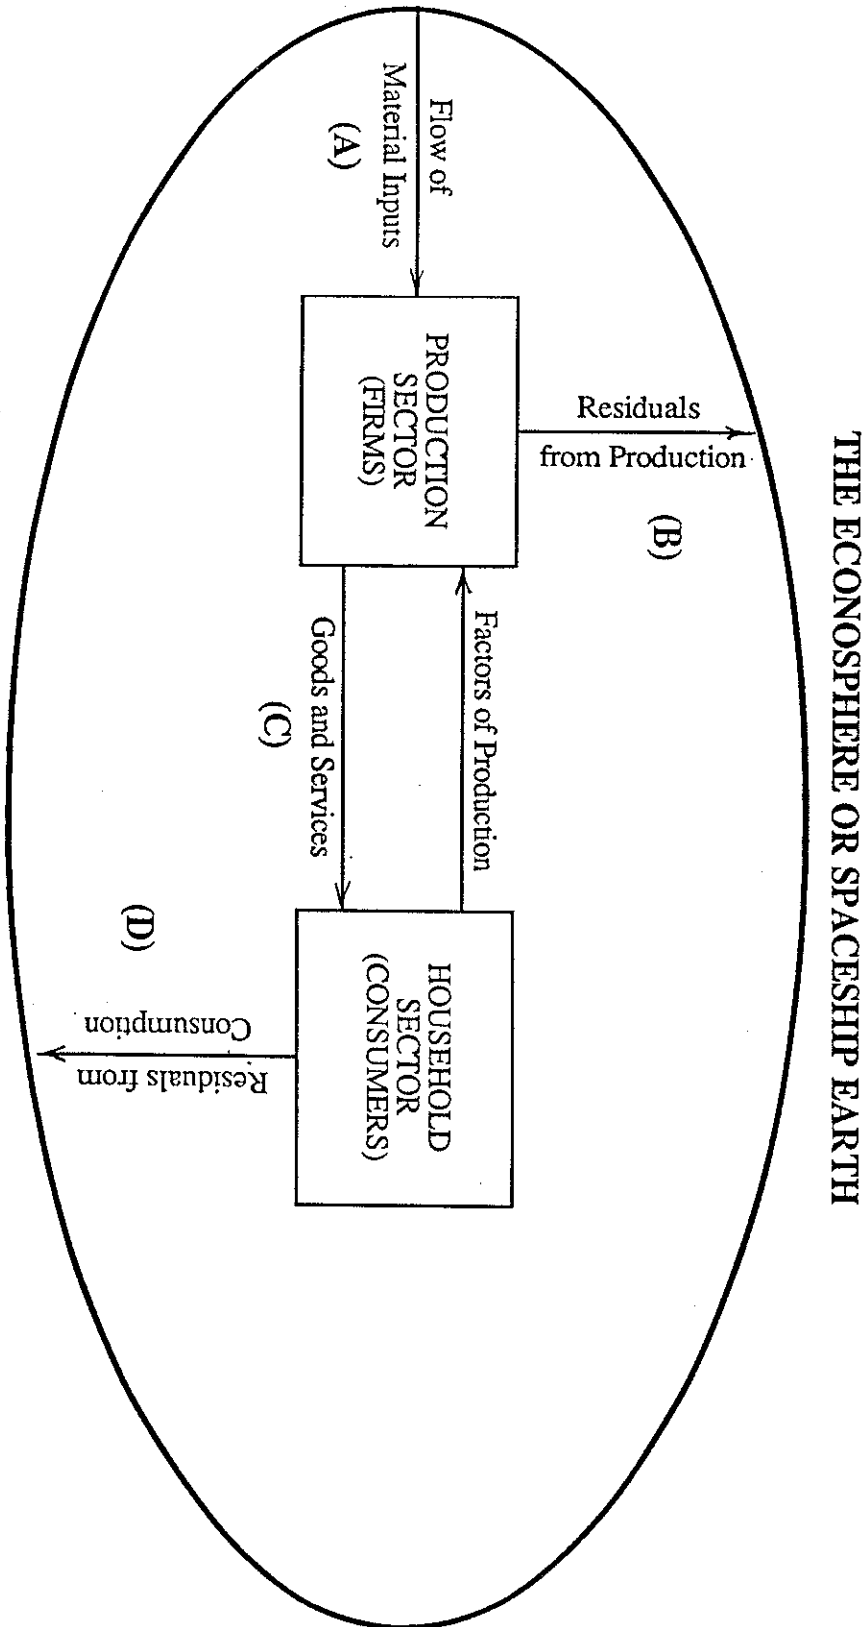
THE ECONOSPHERE OR SPACESHIP EARTH

Flow of Material Inputs

(A)

PRODUCTION SECTOR (FIRMS)

Residuals from Production

(B)

Factors of Production

Goods and Services

(C)

HOUSEHOLD SECTOR (CONSUMERS)

(D)

Residuals from Consumption